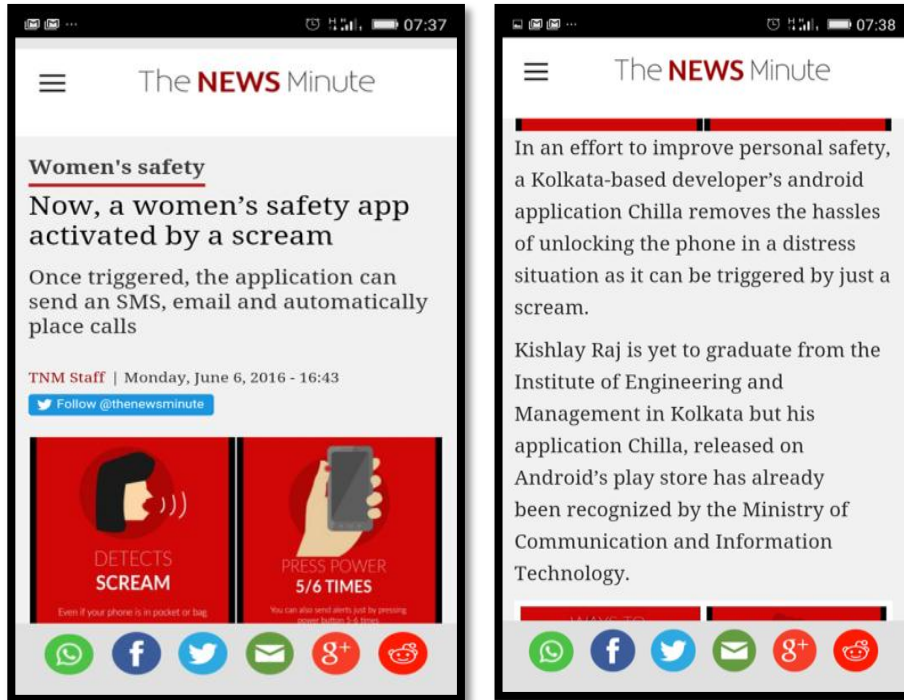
07:37

The NEWS Minute

Women's safety

Now, a women's safety app activated by a scream

Once triggered, the application can send an SMS, email and automatically place calls

TNM Staff | Monday, June 6, 2016 - 16:43

Follow @thenewsminute

DETECTS SCREAM

Even if your phone is in pocket or bag

PRESS POWER 5/6 TIMES

You can also send alerts just by pressing power button 5-6 times

07:38

The NEWS Minute

In an effort to improve personal safety, a Kolkata-based developer's android application Chilla removes the hassles of unlocking the phone in a distress situation as it can be triggered by just a scream.

Kishlay Raj is yet to graduate from the Institute of Engineering and Management in Kolkata but his application Chilla, released on Android's play store has already been recognized by the Ministry of Communication and Information Technology.

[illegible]